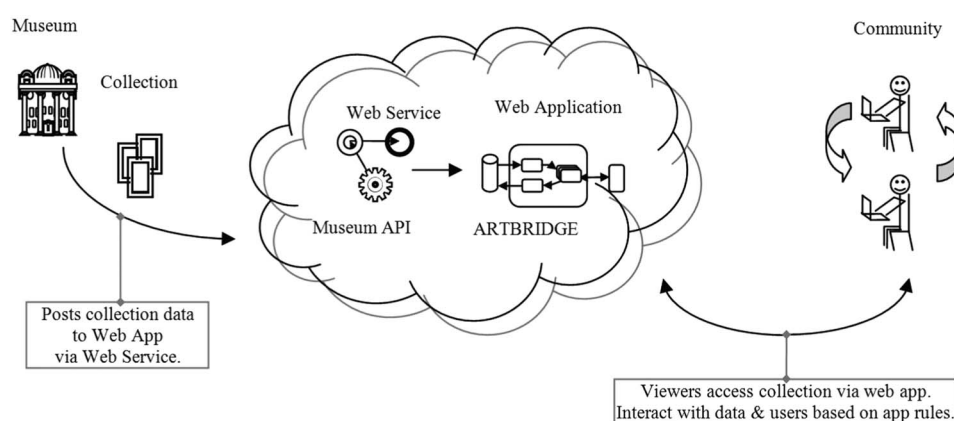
Museum

Collection

Web Service

Web Application

Museum API

ARTBRIDGE

Community

Posts collection data to Web App via Web Service.

Viewers access collection via web app. Interact with data & users based on app rules.